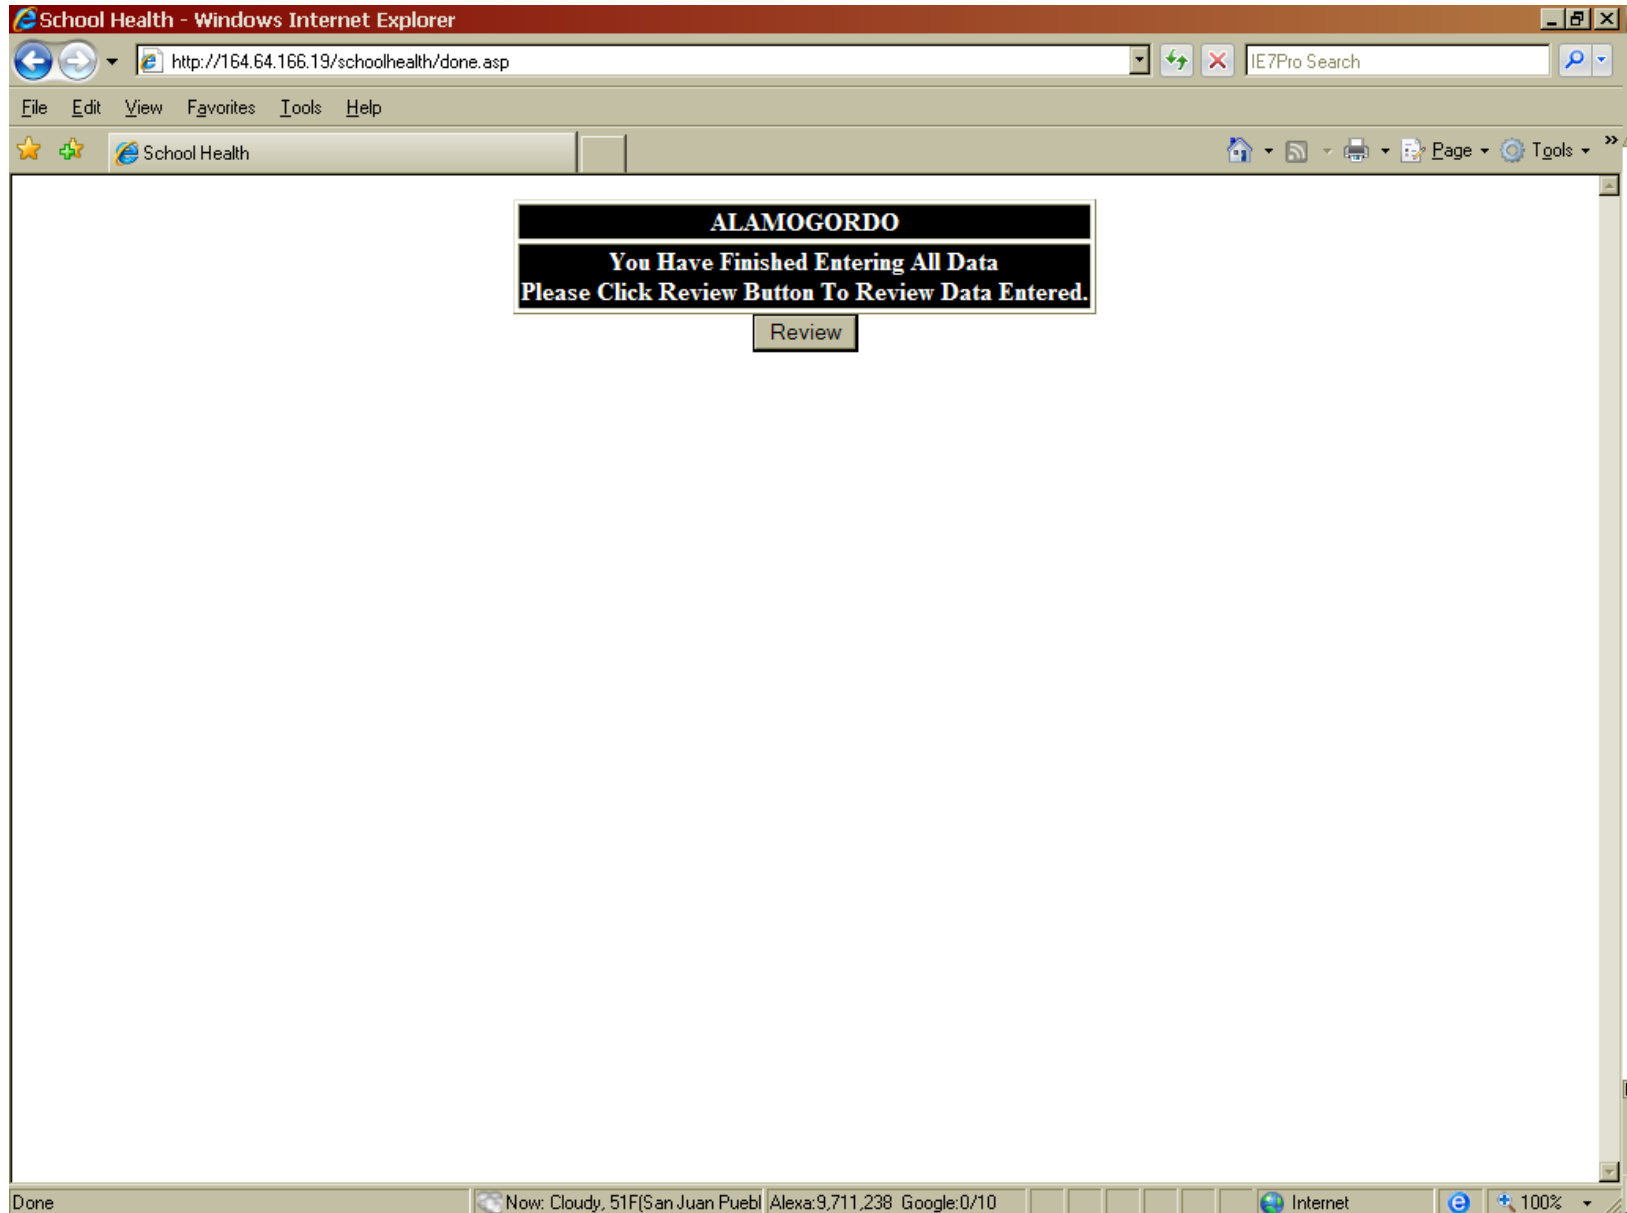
School Health - Windows Internet Explorer

http://164.64.166.19/schoolhealth/done.asp

IE7Pro Search

File Edit View Favorites Tools Help

School Health

Page Tools

| ALAMOGORDO |
|---|
| You Have Finished Entering All Data<br>Please Click Review Button To Review Data Entered. |

Review

Done

Now: Cloudy, 51F(San Juan Puebl Alexa:9,711,238 Google:0/10

Internet

100%